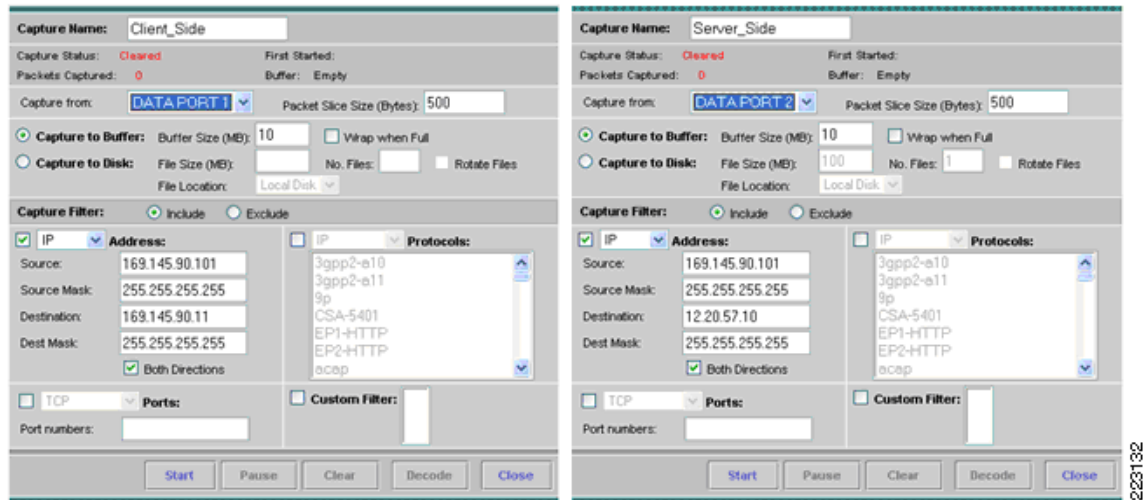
Capture Name: Client_Side

Capture Status: Cleared
Packets Captured: 0
First Started:
Buffer: Empty

Capture from: DATA PORT 1
Packet Slice Size (Bytes): 500

Capture to Buffer: Buffer Size (MB): 10
Wrap when Full
Capture to Disk: File Size (MB):
No. Files:
Rotate Files
File Location: Local Disk

Capture Filter: Include Exclude

IP Address:
Source: 169.145.90.101
Source Mask: 255.255.255.255
Destination: 169.145.90.11
Dest Mask: 255.255.255.255
Both Directions

IP Protocols:
3gpp2-a10
3gpp2-a11
9p
CSA-5401
EP1-HTTP
EP2-HTTP
acap

TCP Ports:
Port numbers:

Custom Filter:

Start Pause Clear Decode Close

Capture Name: Server_Side

Capture Status: Cleared
Packets Captured: 0
First Started:
Buffer: Empty

Capture from: DATA PORT 2
Packet Slice Size (Bytes): 500

Capture to Buffer: Buffer Size (MB): 10
Wrap when Full
Capture to Disk: File Size (MB): 100
No. Files: 1
Rotate Files
File Location: Local Disk

Capture Filter: Include Exclude

IP Address:
Source: 169.145.90.101
Source Mask: 255.255.255.255
Destination: 12.20.57.10
Dest Mask: 255.255.255.255
Both Directions

IP Protocols:
3gpp2-a10
3gpp2-a11
9p
CSA-5401
EP1-HTTP
EP2-HTTP
acap

TCP Ports:
Port numbers:

Custom Filter:

Start Pause Clear Decode Close

223132